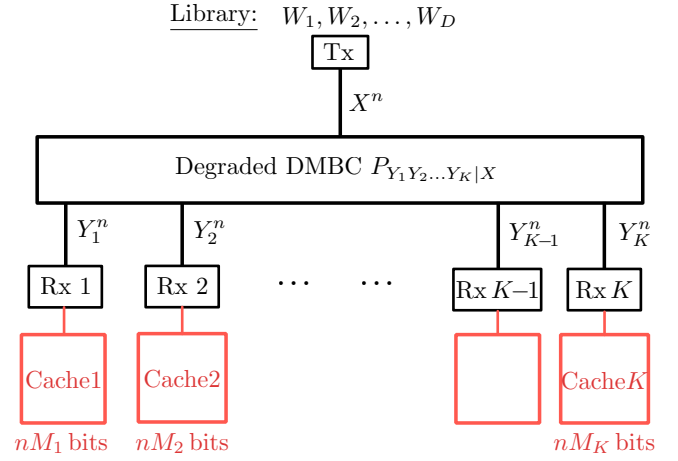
Library: $W_1, W_2, \ldots, W_D$

Tx

$X^n$

Degraded DMBC $P_{Y_1Y_2\ldots Y_K|X}$

$Y_1^n$

$Y_2^n$

$Y_{K-1}^n$

$Y_K^n$

Rx 1

Rx 2

$\cdots$ $\cdots$

Rx $K-1$

Rx $K$

Cache1

Cache2

Cache$K$

$nM_1$ bits

$nM_2$ bits

$nM_K$ bits